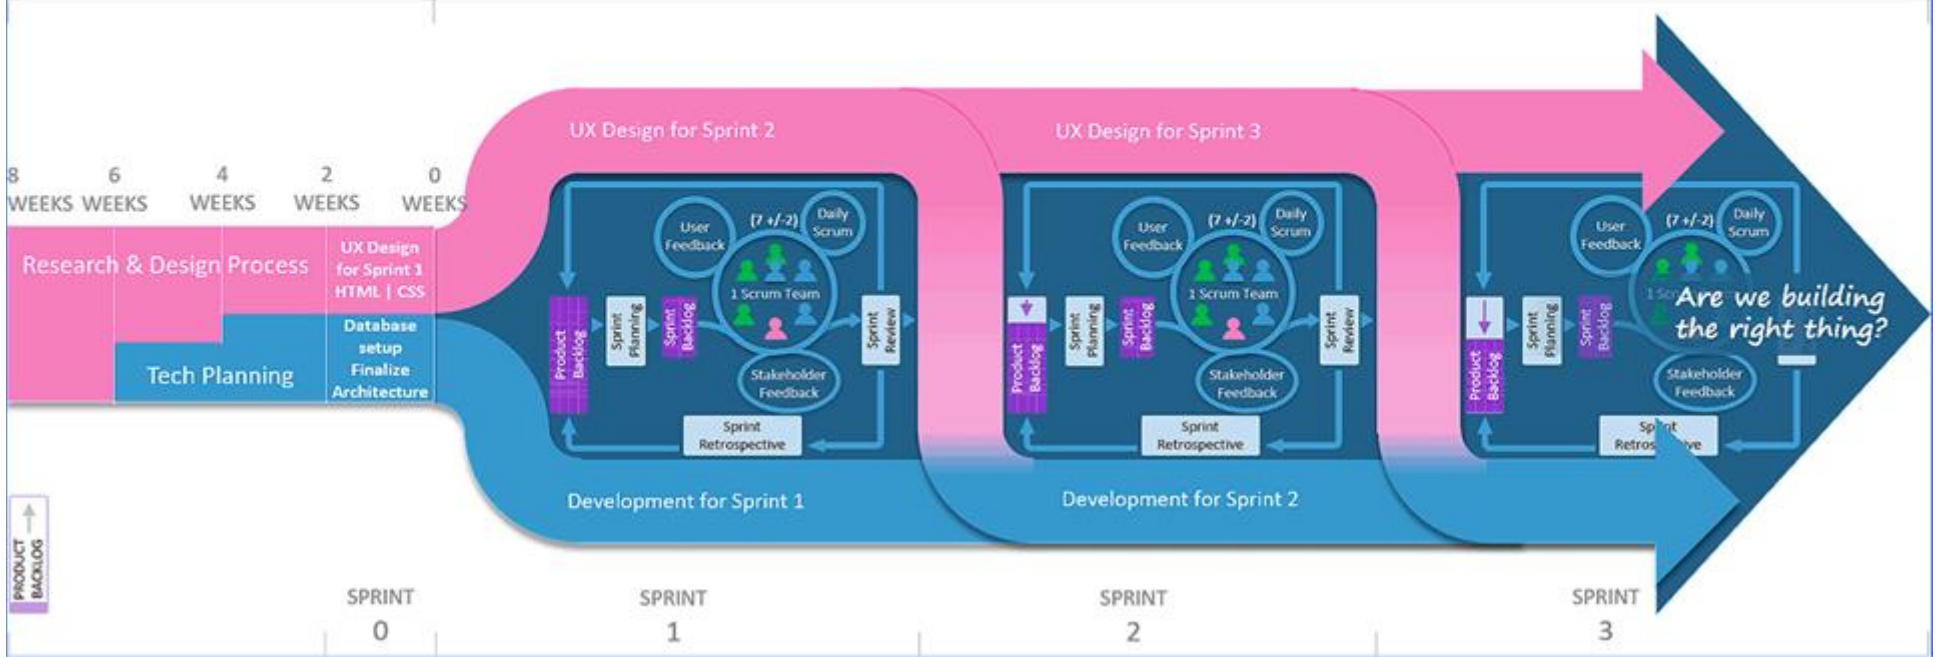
8 WEEKS 6 WEEKS 4 WEEKS 2 WEEKS 0 WEEKS

Research & Design Process

UX Design for Sprint 1 HTML | CSS

Tech Planning

Database setup Finalize Architecture

UX Design for Sprint 2

UX Design for Sprint 3

User Feedback
(7 +/-2)
Daily Scrum
1 Scrum Team
Product Backlog
Sprint Planning
Sprint Backlog
Sprint Review
Stakeholder Feedback
Sprint Retrospective

User Feedback
(7 +/-2)
Daily Scrum
1 Scrum Team
Product Backlog
Sprint Planning
Sprint Backlog
Sprint Review
Stakeholder Feedback
Sprint Retrospective

User Feedback
(7 +/-2)
Daily Scrum
1 Sc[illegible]
Product Backlog
Sprint Planning
Sprint Backlog
Stakeholder Feedback
Sp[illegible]t Retros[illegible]ve

Are we building the right thing?

Development for Sprint 1

Development for Sprint 2

PRODUCT BACKLOG

SPRINT 0

SPRINT 1

SPRINT 2

SPRINT 3